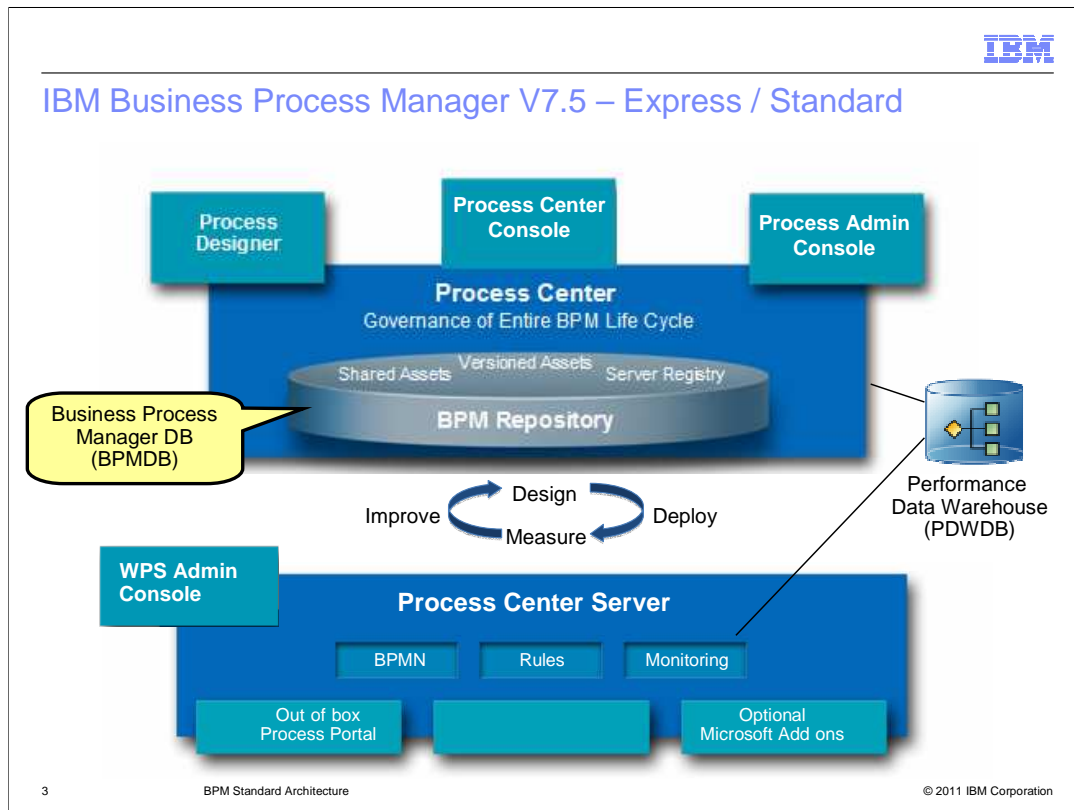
IBM

IBM Business Process Manager V7.5 – Express / Standard

Process Designer

Process Center Console

Process Admin Console

Process Center

Governance of Entire BPM Life Cycle

Shared Assets

Versioned Assets

Server Registry

BPM Repository

Business Process Manager DB (BPMDB)

Performance Data Warehouse (PDWDB)

Design

Improve

Deploy

Measure

WPS Admin Console

Process Center Server

BPMN

Rules

Monitoring

Out of box Process Portal

Optional Microsoft Add ons

3

BPM Standard Architecture

© 2011 IBM Corporation